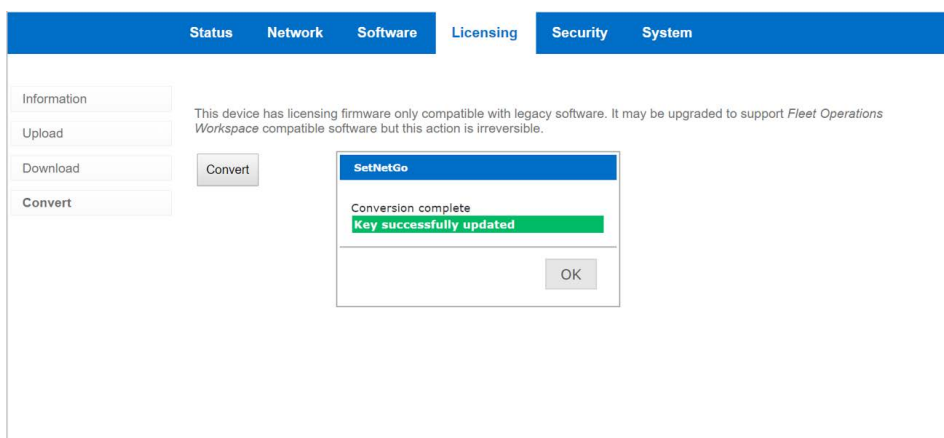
Status Network Software Licensing Security System

Information
Upload
Download
Convert

This device has licensing firmware only compatible with legacy software. It may be upgraded to support Fleet Operations Workspace compatible software but this action is irreversible.

Convert

SetNetGo

Conversion complete
Key successfully updated

OK